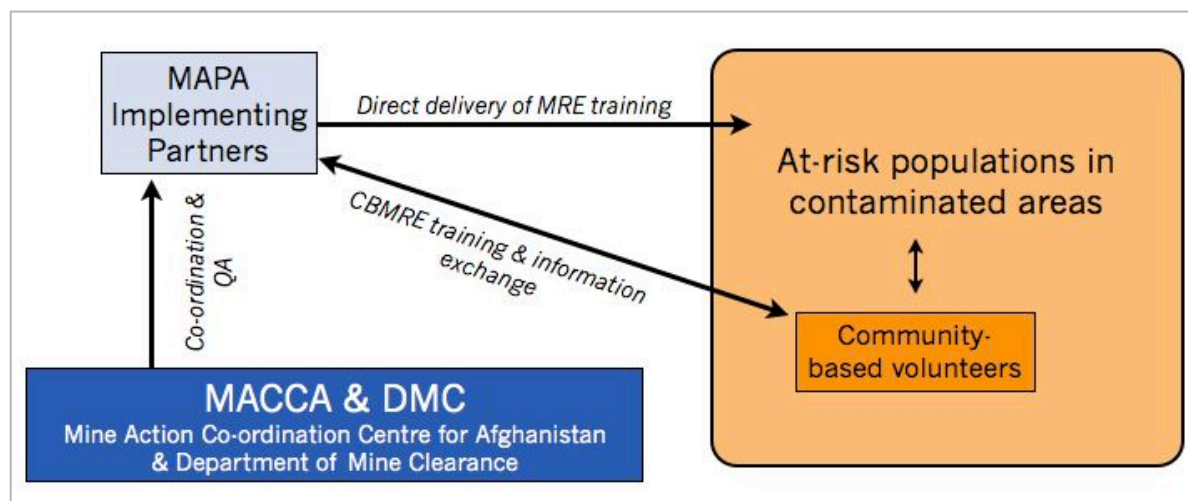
MAPA Implementing Partners

Direct delivery of MRE training

At-risk populations in contaminated areas

CBMRE training & information exchange

Co-ordination & QA

Community-based volunteers

MACCA & DMC
Mine Action Co-ordination Centre for Afghanistan & Department of Mine Clearance